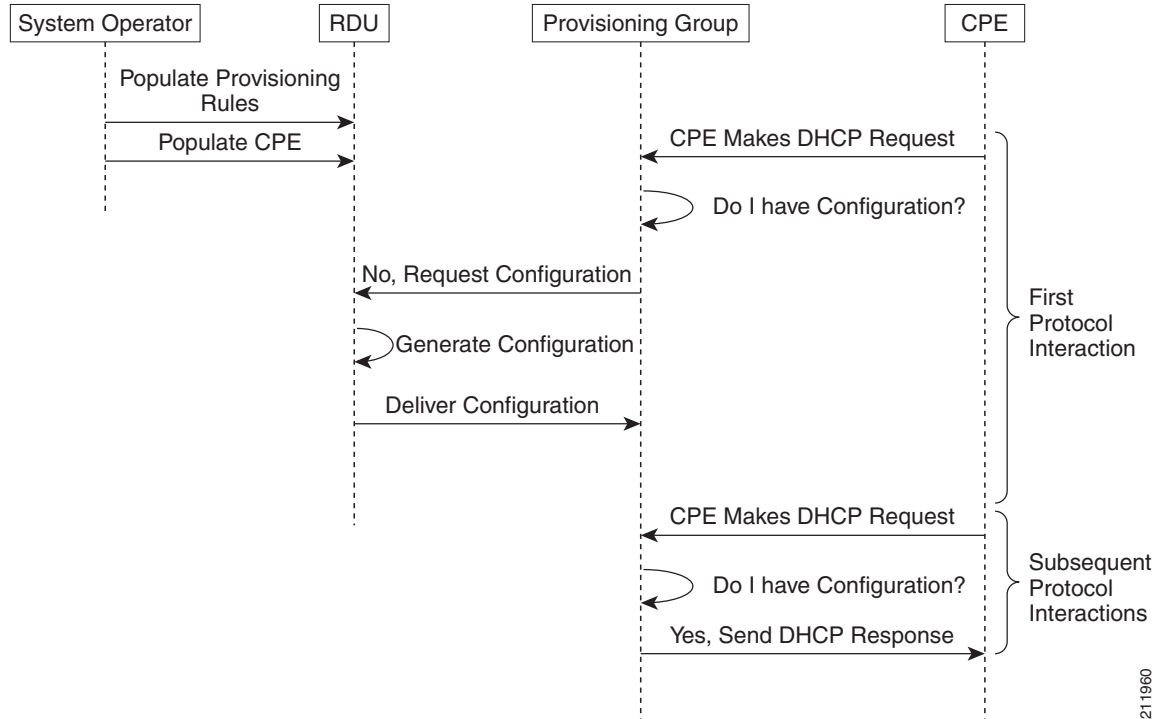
System Operator

RDU

Provisioning Group

CPE

Populate Provisioning Rules

Populate CPE

CPE Makes DHCP Request

Do I have Configuration?

No, Request Configuration

Generate Configuration

Deliver Configuration

First Protocol Interaction

CPE Makes DHCP Request

Do I have Configuration?

Yes, Send DHCP Response

Subsequent Protocol Interactions

211960